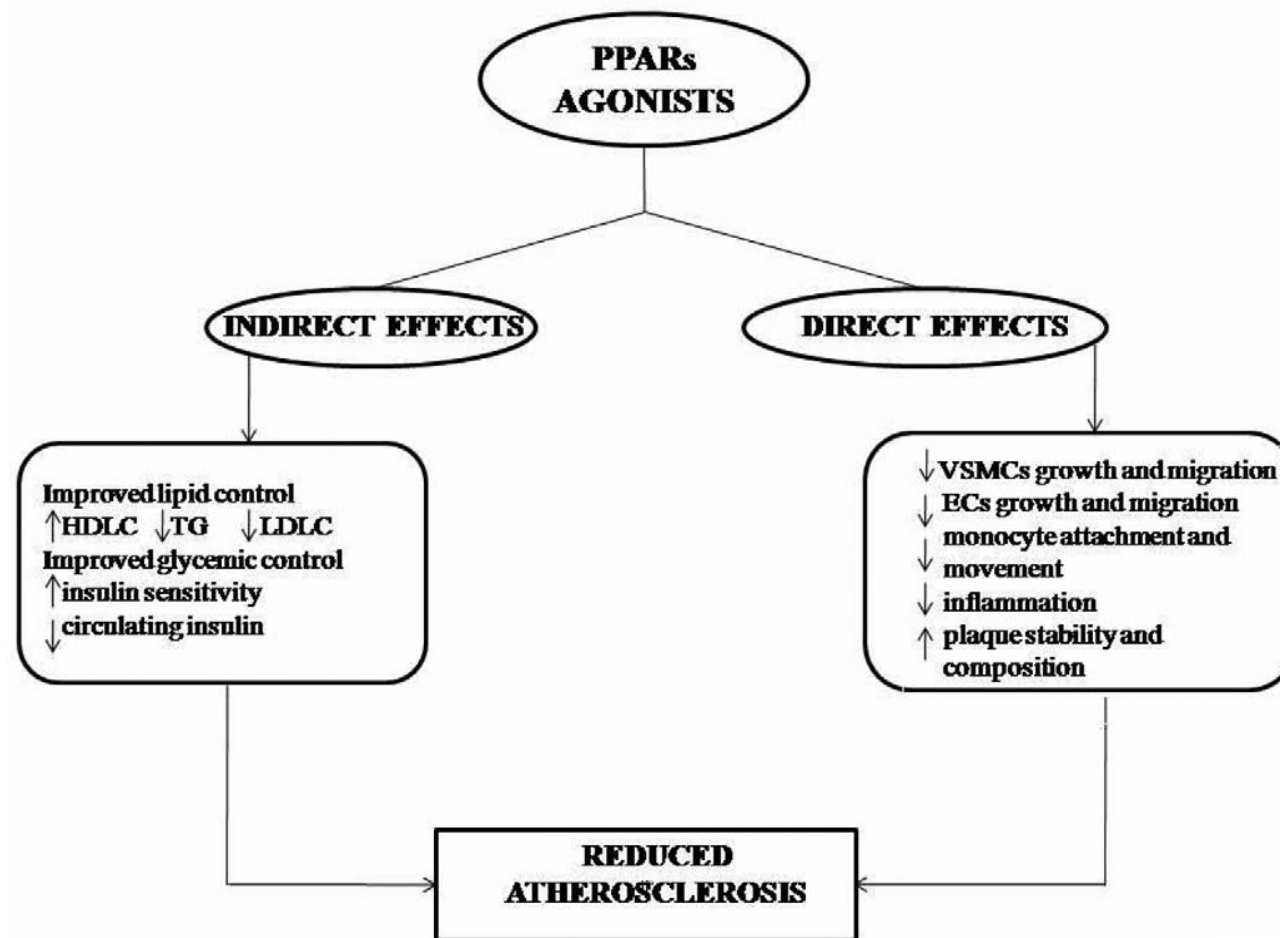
PPARs AGONISTS

INDIRECT EFFECTS

DIRECT EFFECTS

Improved lipid control
↑HDLC ↓TG ↓LDLC
Improved glycemic control
↑insulin sensitivity
↓circulating insulin

↓VSMCs growth and migration
↓ECs growth and migration
↓monocyte attachment and movement
↓inflammation
↑plaque stability and composition

REDUCED ATHEROSCLEROSIS